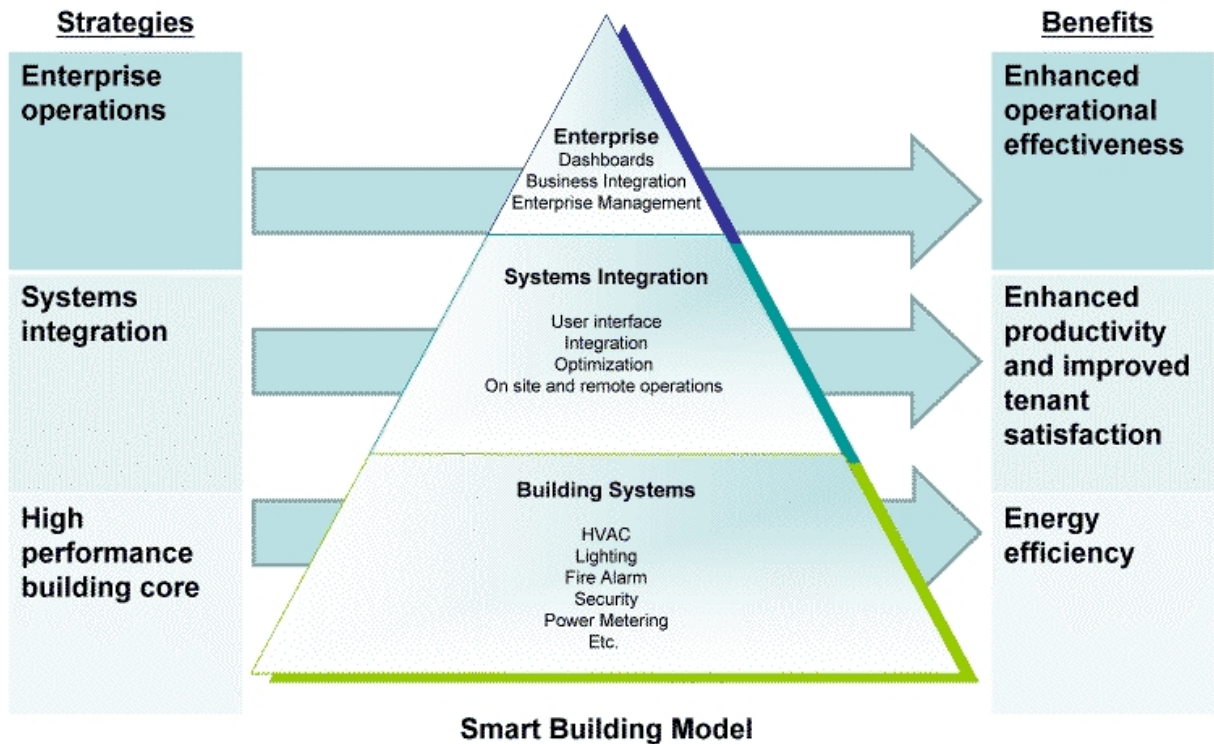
Strategies

Enterprise operations

Systems integration

High performance building core

Enterprise
Dashboards
Business Integration
Enterprise Management

Systems Integration

User interface
Integration
Optimization
On site and remote operations

Building Systems

HVAC
Lighting
Fire Alarm
Security
Power Metering
Etc.

Benefits

Enhanced operational effectiveness

Enhanced productivity and improved tenant satisfaction

Energy efficiency

Smart Building Model